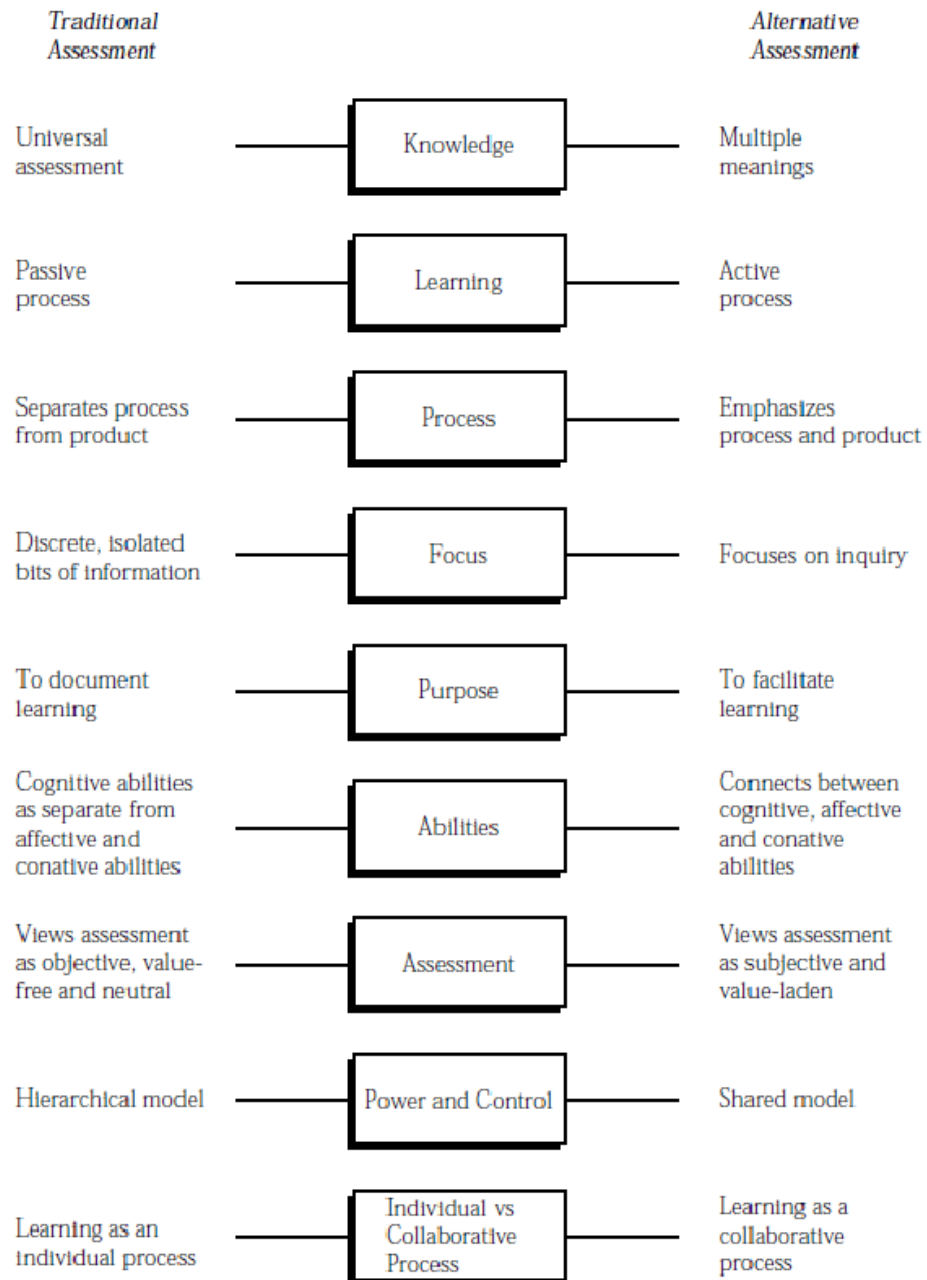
Traditional Assessment

Alternative Assessment

Universal assessment

Knowledge

Multiple meanings

Passive process

Learning

Active process

Separates process from product

Process

Emphasizes process and product

Discrete, isolated bits of information

Focus

Focuses on inquiry

To document learning

Purpose

To facilitate learning

Cognitive abilities as separate from affective and conative abilities

Abilities

Connects between cognitive, affective and conative abilities

Views assessment as objective, value-free and neutral

Assessment

Views assessment as subjective and value-laden

Hierarchical model

Power and Control

Shared model

Learning as an individual process

Individual vs Collaborative Process

Learning as a collaborative process